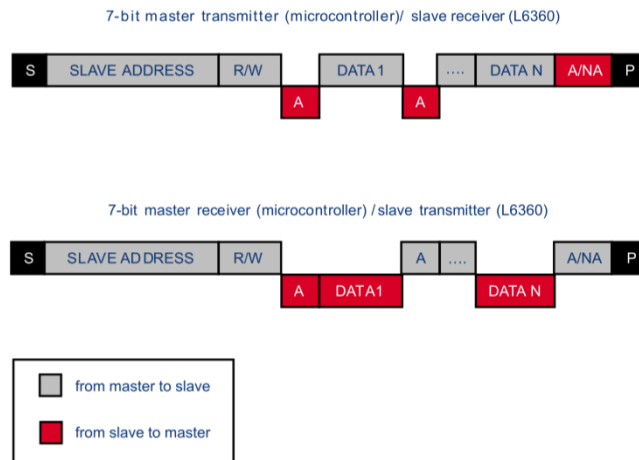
7-bit master transmitter (microcontroller)/ slave receiver (L6360)

S SLAVE ADDRESS R/W A DATA 1 A .... DATA N A/NA P

7-bit master receiver (microcontroller) / slave transmitter (L6360)

S SLAVE ADDRESS R/W A DATA 1 A .... DATA N A/NA P

from master to slave

from slave to master